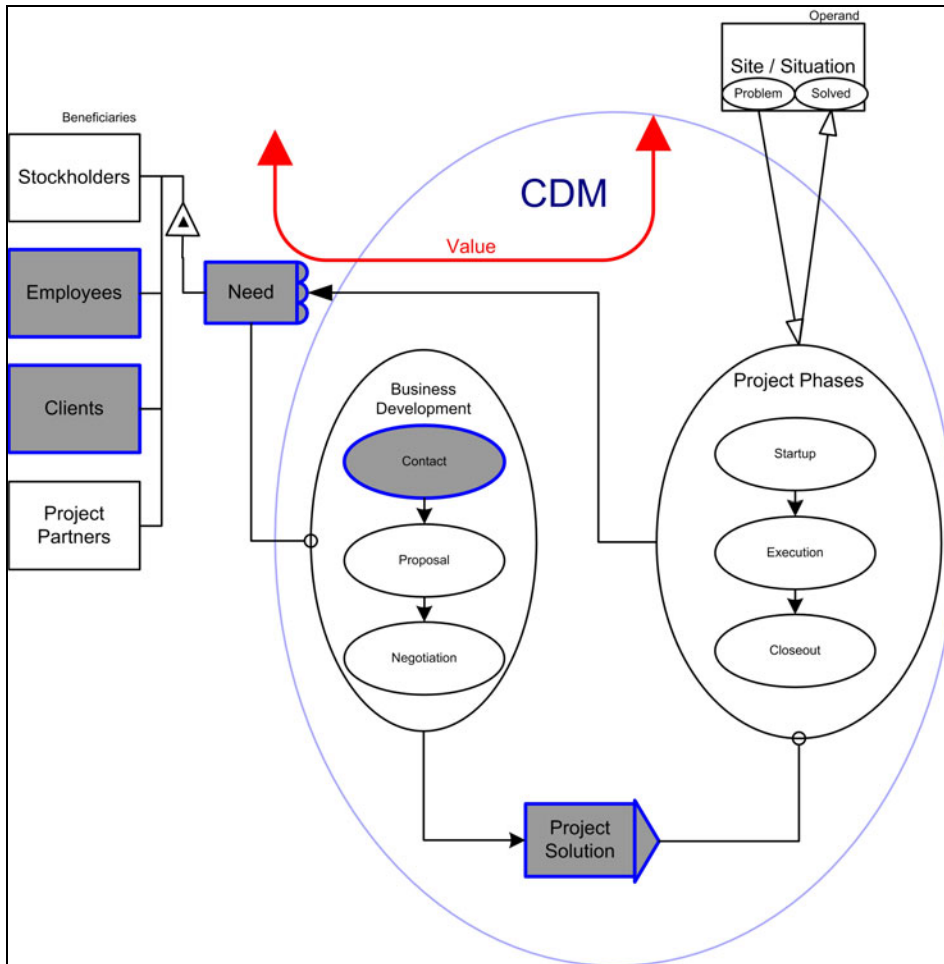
Operand

Site / Situation

Problem

Solved

Beneficiaries

Stockholders

Employees

Clients

Project Partners

CDM

Value

Need

Business Development

Contact

Proposal

Negotiation

Project Phases

Startup

Execution

Closeout

Project Solution